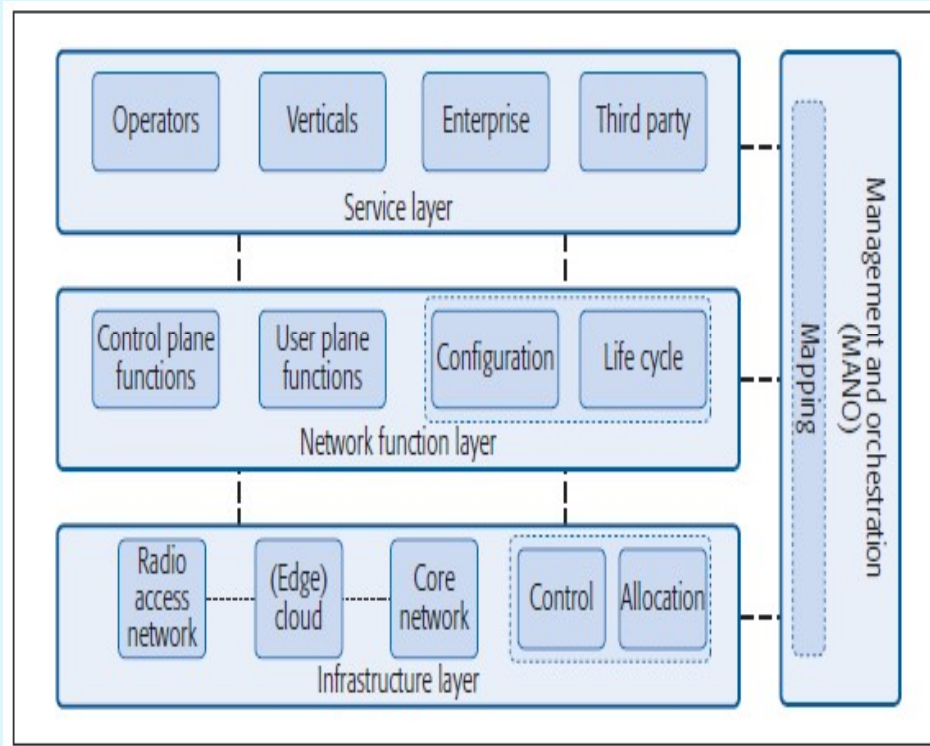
Operators

Verticals

Enterprise

Third party

Service layer

Control plane functions

User plane functions

Configuration

Life cycle

Network function layer

Radio access network

(Edge) cloud

Core network

Control

Allocation

Infrastructure layer

Mapping

Management and orchestration (MANO)